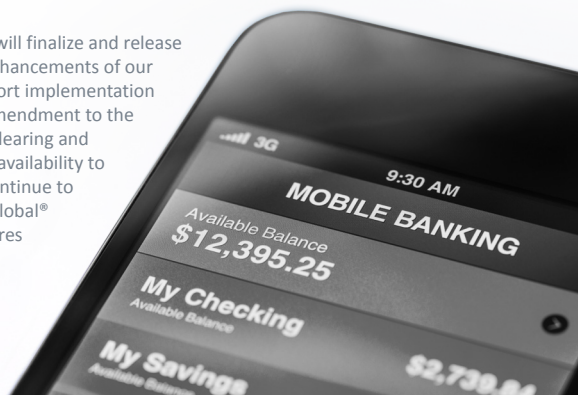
will finalize and release
hancements of our
ort implementation
nendment to the
learing and
availability to
ntinue to
lobal®
res

3G
9:30 AM
MOBILE BANKING
Available Balance
$12,395.25
My Checking
Available Balance
My Savings
Available Balance
$2,739.84